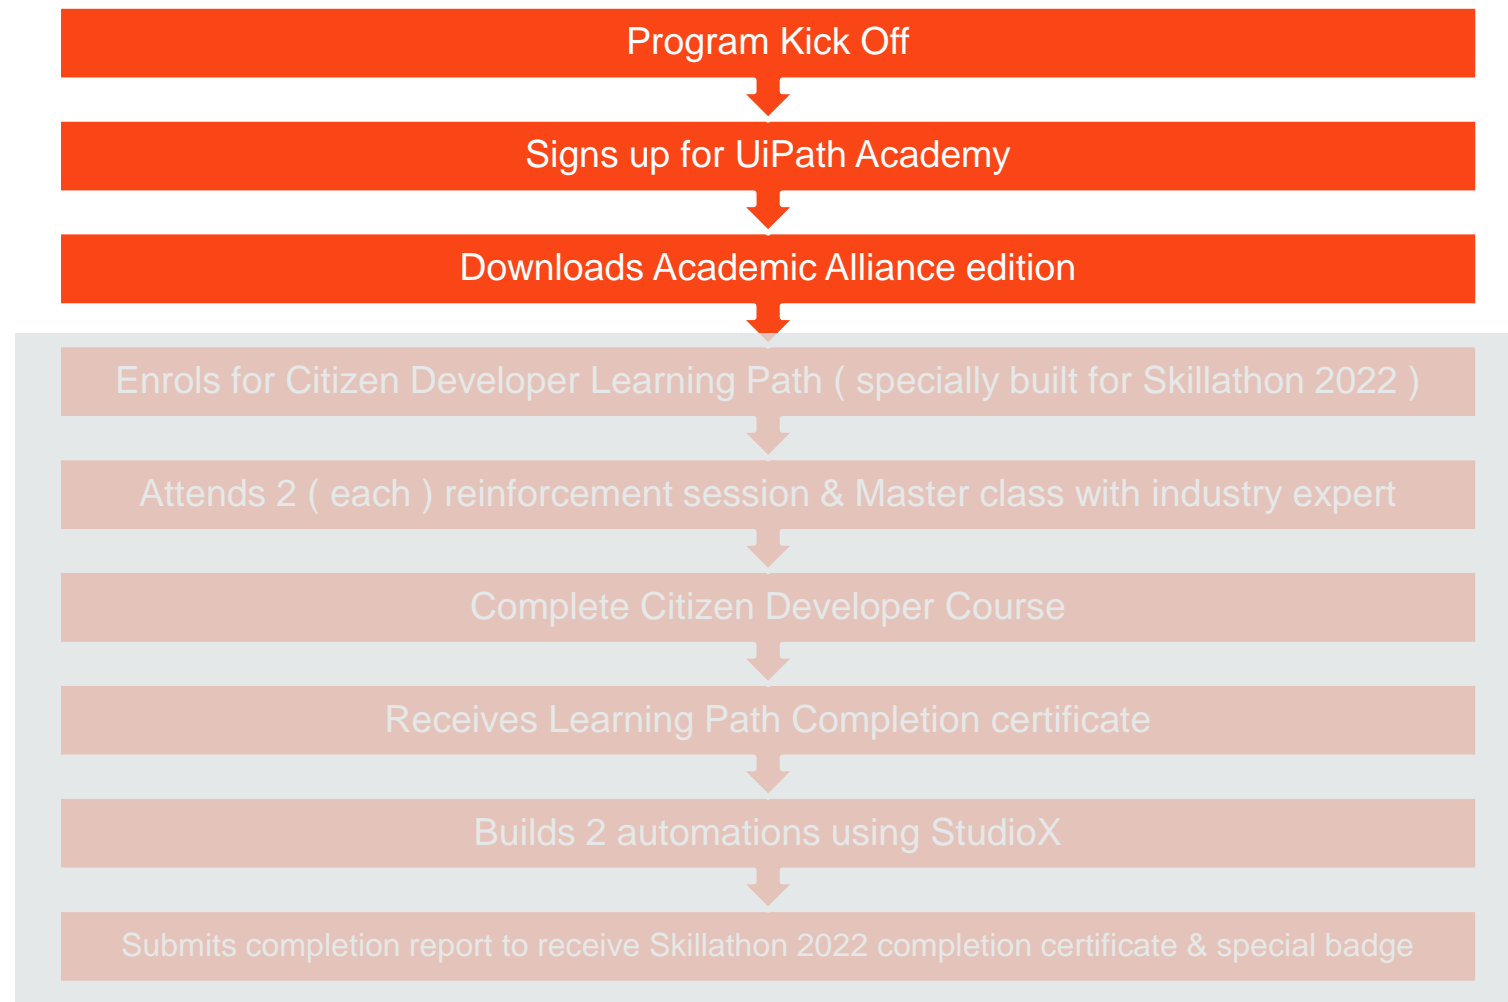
Program Kick Off

Signs up for UiPath Academy

Downloads Academic Alliance edition

Enrols for Citizen Developer Learning Path ( specially built for Skillathon 2022 )

Attends 2 ( each ) reinforcement session & Master class with industry expert

Complete Citizen Developer Course

Receives Learning Path Completion certificate

Builds 2 automations using StudioX

Submits completion report to receive Skillathon 2022 completion certificate & special badge